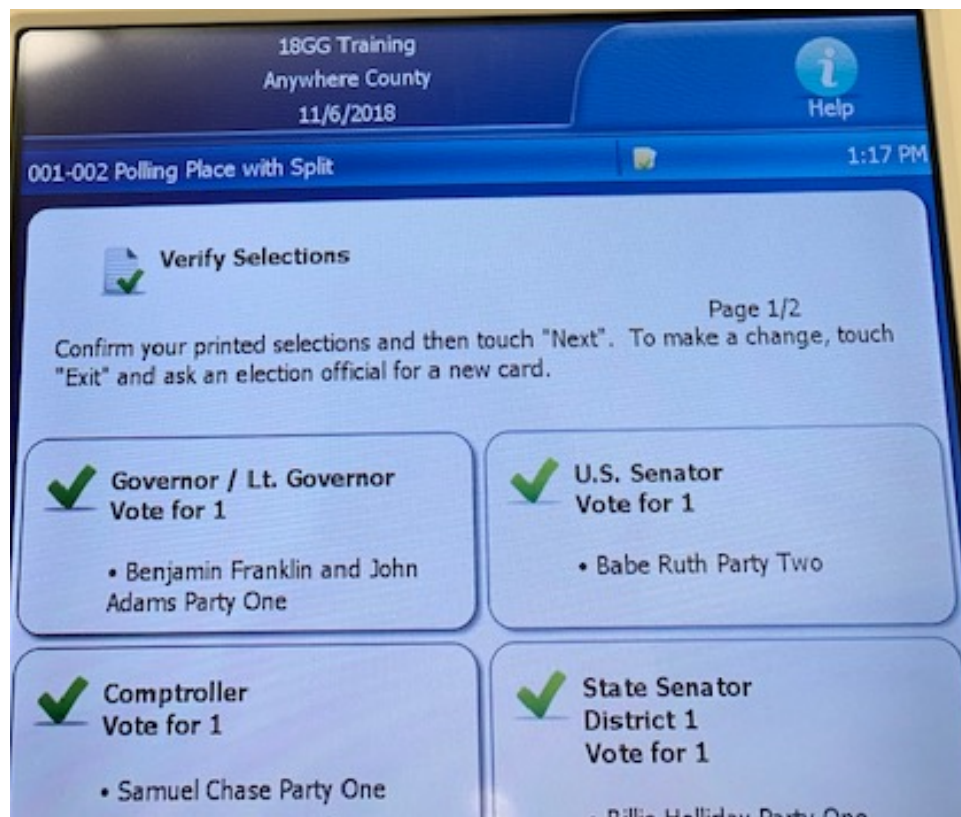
18GG Training
Anywhere County
11/6/2018

Help

001-002 Polling Place with Split

1:17 PM

Verify Selections

Page 1/2

Confirm your printed selections and then touch "Next". To make a change, touch "Exit" and ask an election official for a new card.

Governor / Lt. Governor
Vote for 1

• Benjamin Franklin and John Adams Party One

U.S. Senator
Vote for 1

• Babe Ruth Party Two

Comptroller
Vote for 1

• Samuel Chase Party One

State Senator
District 1
Vote for 1

• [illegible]